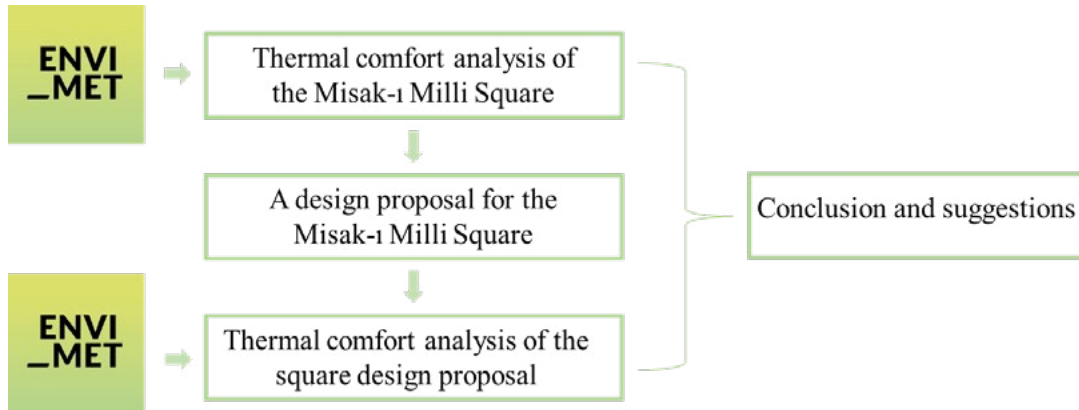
ENVI
_MET

Thermal comfort analysis of the Misak-ı Milli Square

A design proposal for the Misak-ı Milli Square

ENVI
_MET

Thermal comfort analysis of the square design proposal

Conclusion and suggestions